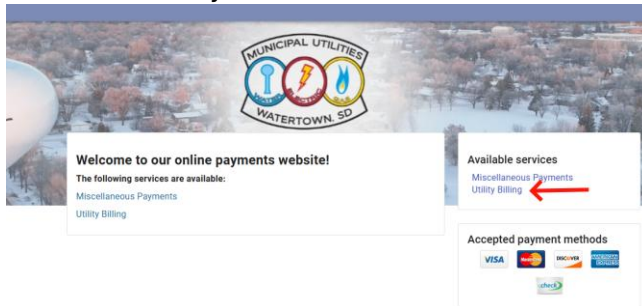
MUNICIPAL UTILITIES
WATERTOWN, SD

Welcome to our online payments website!

The following services are available:

Miscellaneous Payments

Utility Billing

Available services

Miscellaneous Payments

Utility Billing

Accepted payment methods

VISA

MasterCard

DISCOVER

AMERICAN EXPRESS

echeck